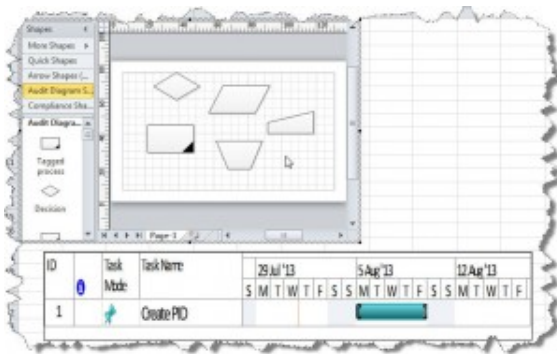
Shapes
More Shapes
Quick Shapes
Arrow Shapes (...
Audit Diagram S...
Compliance Sha...
Audit Diagra...
Tagged process
Decision
Page-1

| ID | | Task Mode | Task Name | 29 Jul '13 | | | | | | | 5 Aug '13 | | | | | | | 12 Aug '13 | | | | |
|---|---|---|---|---|---|---|---|---|---|---|---|---|---|---|---|---|---|---|---|---|---|---|
| | | | | S | M | T | W | T | F | S | S | M | T | W | T | F | S | S | M | T | W | T | F |
| 1 | | | Create PIO | | | | | | | | | | | | | | | | | | | | |